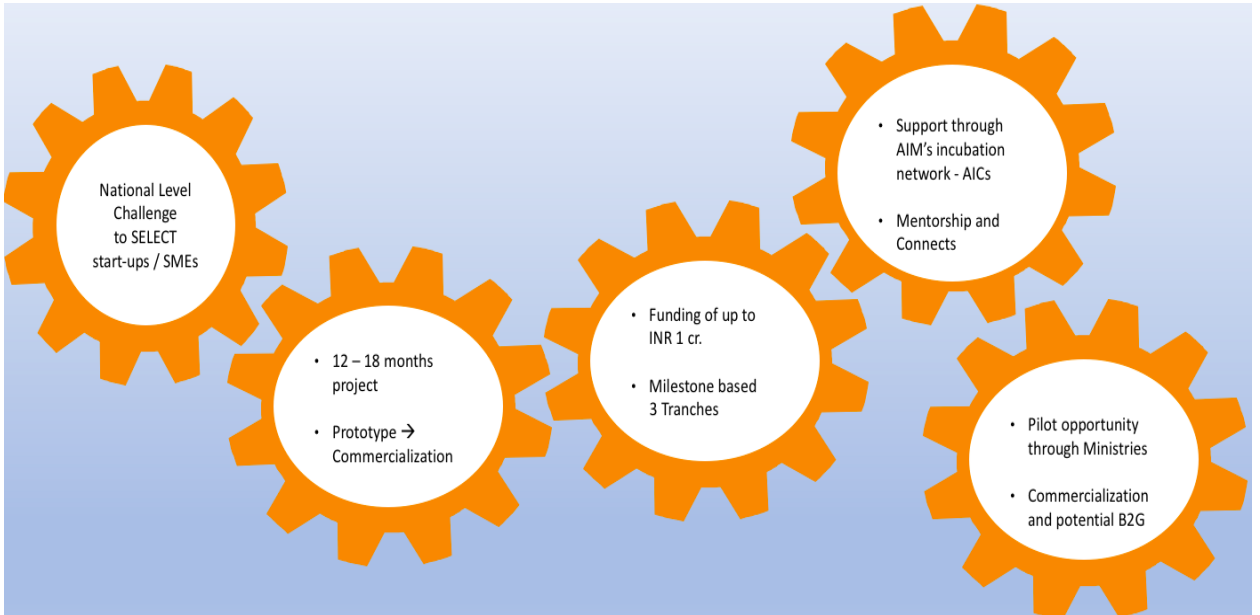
National Level Challenge to SELECT start-ups / SMEs

• 12 – 18 months project

• Prototype → Commercialization

• Funding of up to INR 1 cr.

• Milestone based 3 Tranches

• Support through AIM's incubation network - AICs

• Mentorship and Connects

• Pilot opportunity through Ministries

• Commercialization and potential B2G